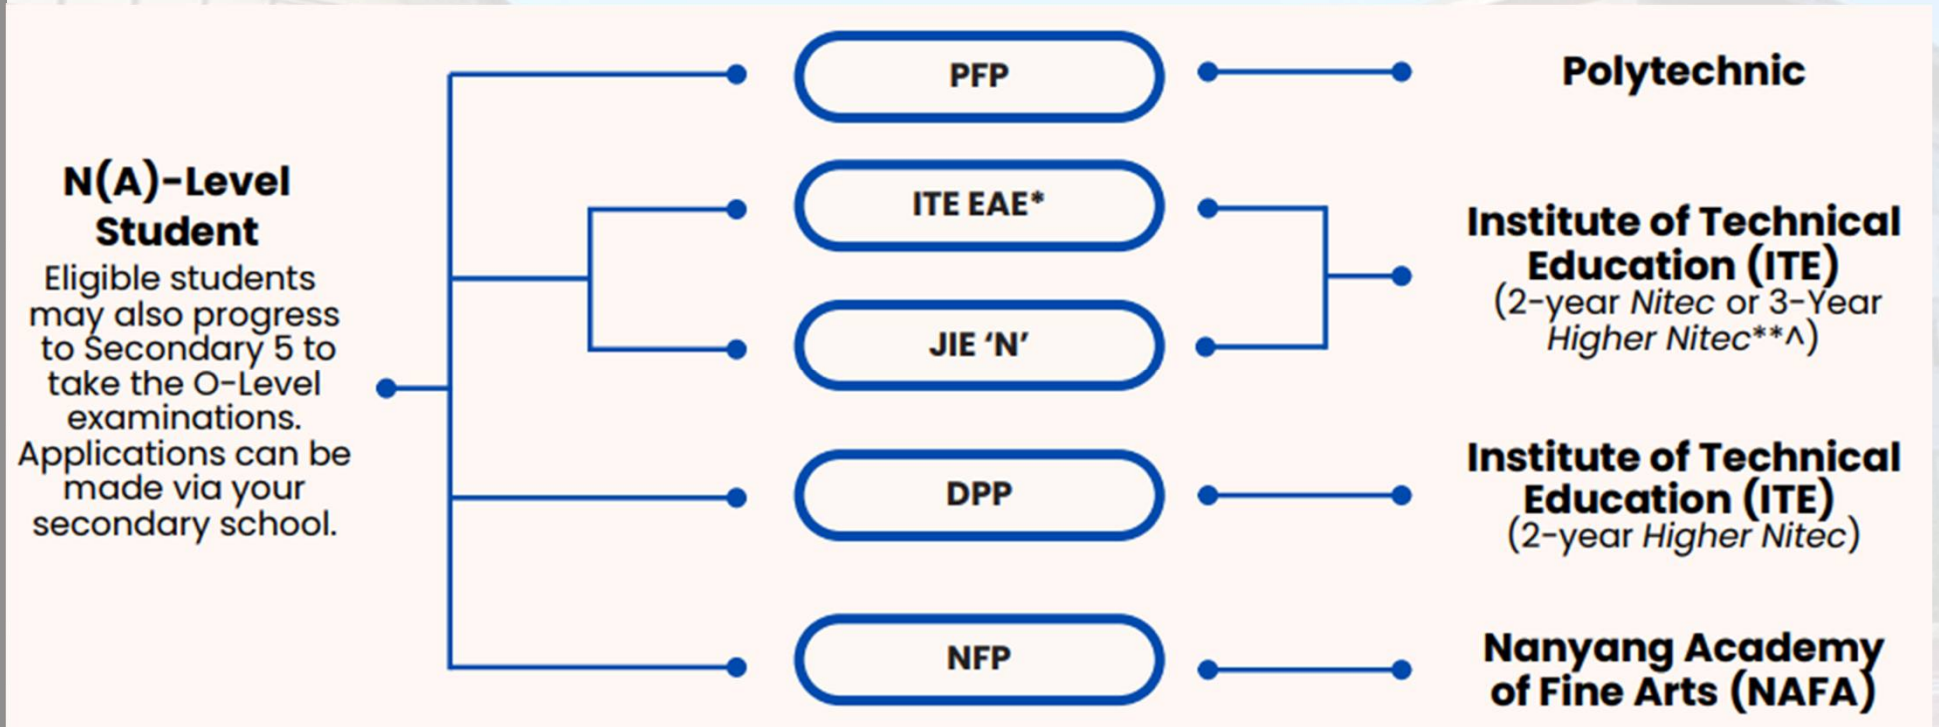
N(A)-Level Student

Eligible students may also progress to Secondary 5 to take the O-Level examinations. Applications can be made via your secondary school.

PFP

ITE EAE*

JIE 'N'

DPP

NFP

Polytechnic

Institute of Technical Education (ITE)
(2-year *Nitec* or 3-Year *Higher Nitec*\*\*^)

Institute of Technical Education (ITE)
(2-year *Higher Nitec*)

Nanyang Academy of Fine Arts (NAFA)